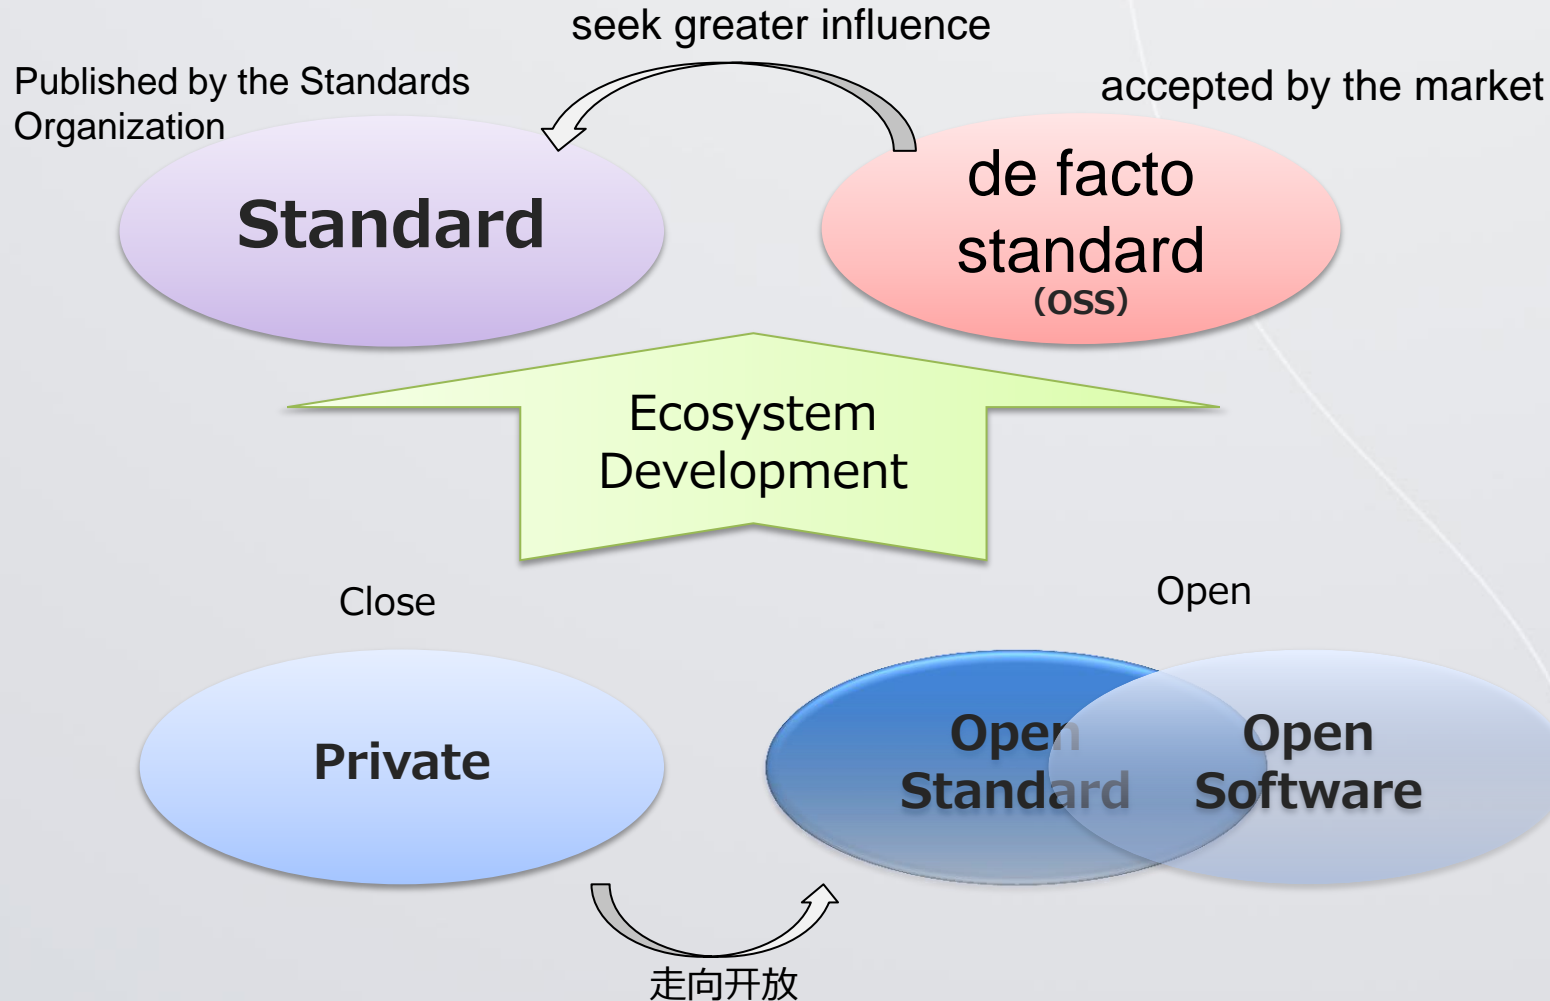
seek greater influence

Published by the Standards Organization

accepted by the market

Standard

de facto standard (OSS)

Ecosystem Development

Close

Open

Private

Open Standard

Open Software

走向开放